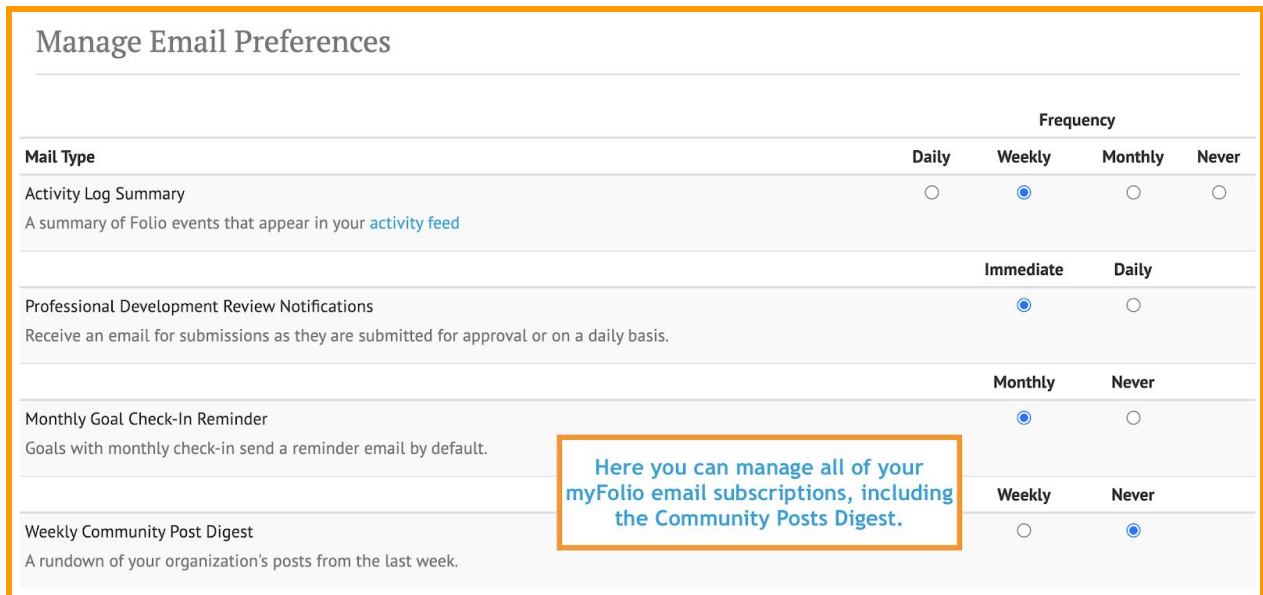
Manage Email Preferences

| Mail Type | Daily | Weekly | Monthly | Never |
|---|---|---|---|---|
| | | Frequency | | |
| Activity Log Summary<br>A summary of Folio events that appear in your activity feed | | | | |
| | | Immediate | Daily | |
| Professional Development Review Notifications<br>Receive an email for submissions as they are submitted for approval or on a daily basis. | | | | |
| | | Monthly | Never | |
| Monthly Goal Check-In Reminder<br>Goals with monthly check-in send a reminder email by default. | | | | |
| | | Weekly | Never | |
| Weekly Community Post Digest<br>A rundown of your organization's posts from the last week. | | | | |

Here you can manage all of your myFolio email subscriptions, including the Community Posts Digest.